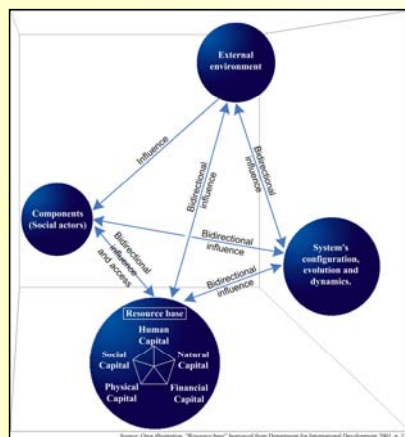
External environment

Influence

Bidirectional influence

Bidirectional influence

Components (Social actors)

Bidirectional influence

Bidirectional influence and access

System's configuration, evolution and dynamics.

Bidirectional influence

Resource base

Human Capital

Social Capital

Natural Capital

Physical Capital

Financial Capital

Source: Own illustration. "Resource base" borrowed from Department for International Development 2001, p. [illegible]